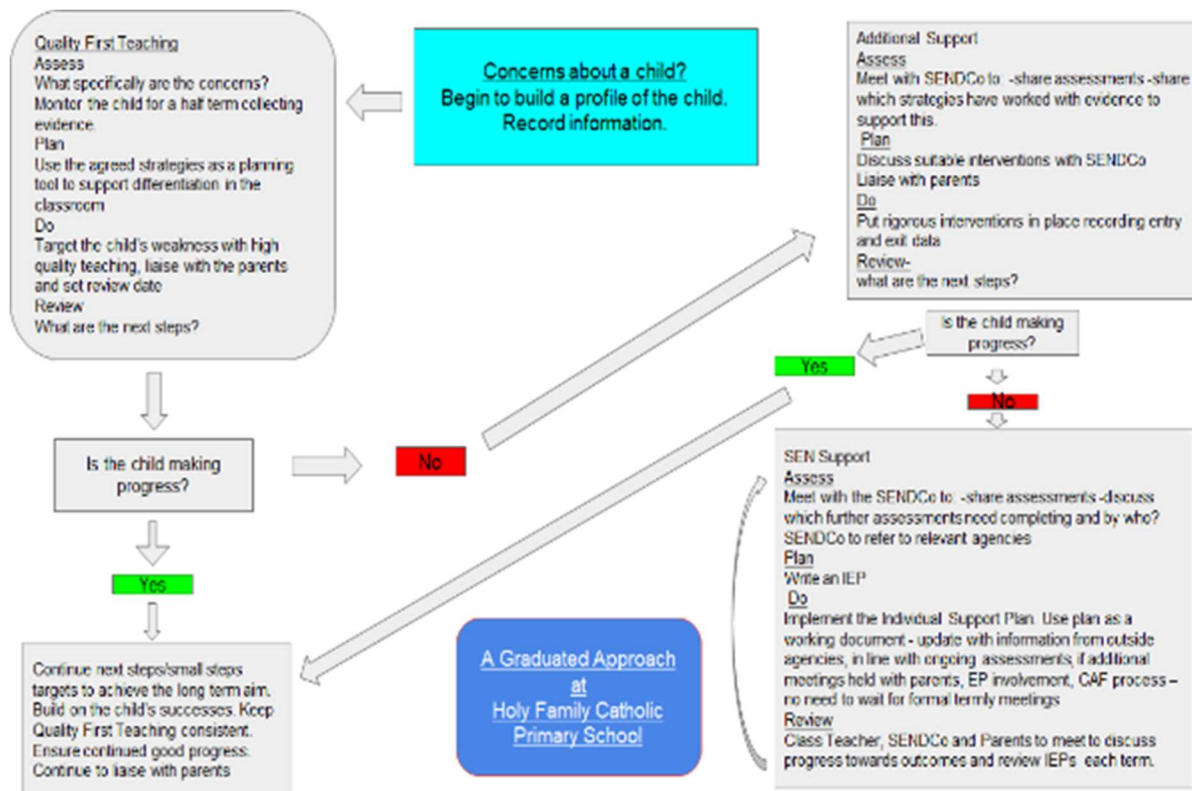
Quality First Teaching
Assess
What specifically are the concerns?
Monitor the child for a half term collecting evidence.
Plan
Use the agreed strategies as a planning tool to support differentiation in the classroom
Do
Target the child's weakness with high quality teaching, liaise with the parents and set review date
Review
What are the next steps?

Concerns about a child?
Begin to build a profile of the child.
Record information.

Additional Support
Assess
Meet with SENDCo to: -share assessments -share which strategies have worked with evidence to support this.
Plan
Discuss suitable interventions with SENDCo
Liaise with parents
Do
Put rigorous interventions in place recording entry and exit data
Review-
what are the next steps?

Is the child making progress?

Yes

No

Is the child making progress?

No

Yes

SEN Support
Assess
Meet with the SENDCo to: -share assessments -discuss which further assessments need completing and by who?
SENDCo to refer to relevant agencies
Plan
Write an IEP
Do
Implement the Individual Support Plan. Use plan as a working document - update with information from outside agencies, in line with ongoing assessments, if additional meetings held with parents, EP involvement, CAF process – no need to wait for formal termly meetings
Review
Class Teacher, SENDCo and Parents to meet to discuss progress towards outcomes and review IEPs each term.

Continue next steps/small steps targets to achieve the long term aim.
Build on the child's successes. Keep Quality First Teaching consistent.
Ensure continued good progress.
Continue to liaise with parents

A Graduated Approach at Holy Family Catholic Primary School